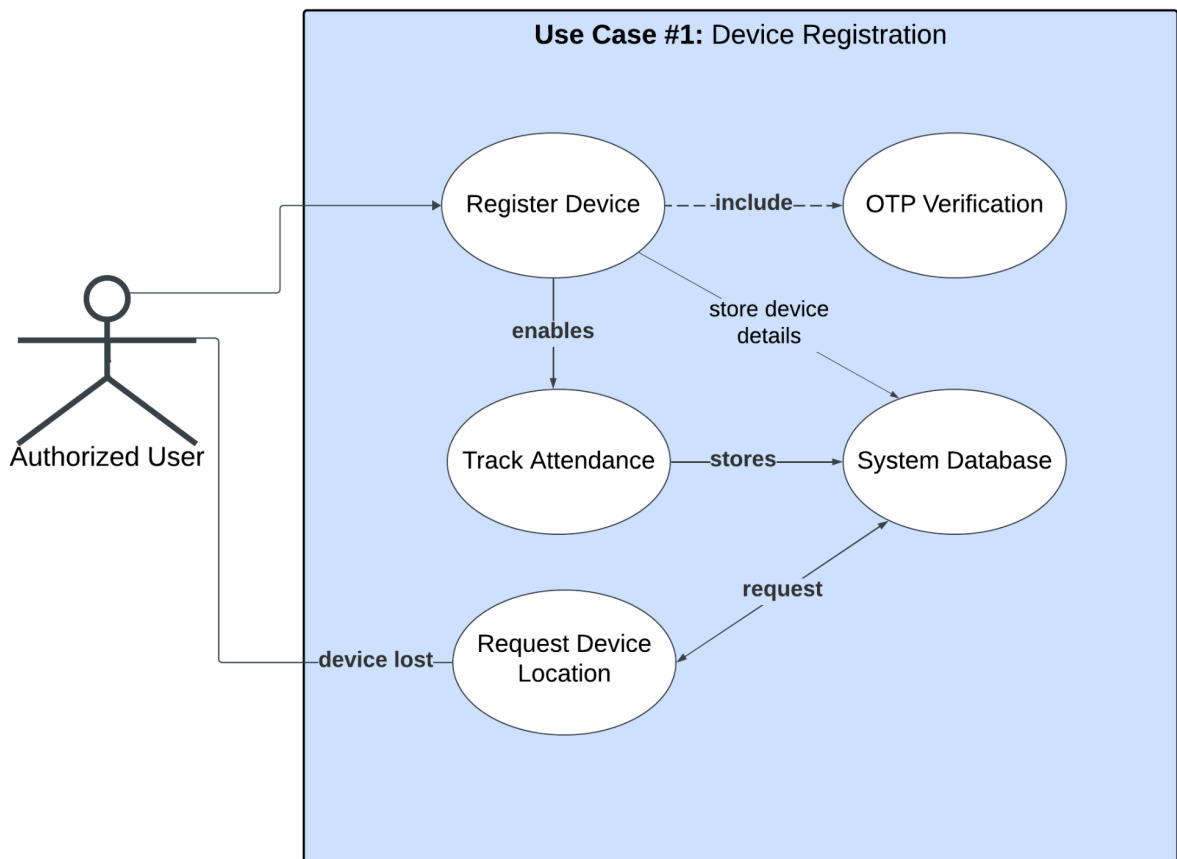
**Use Case #1:** Device Registration

Authorized User

Register Device

include

OTP Verification

enables

store device details

Track Attendance

stores

System Database

request

device lost

Request Device Location